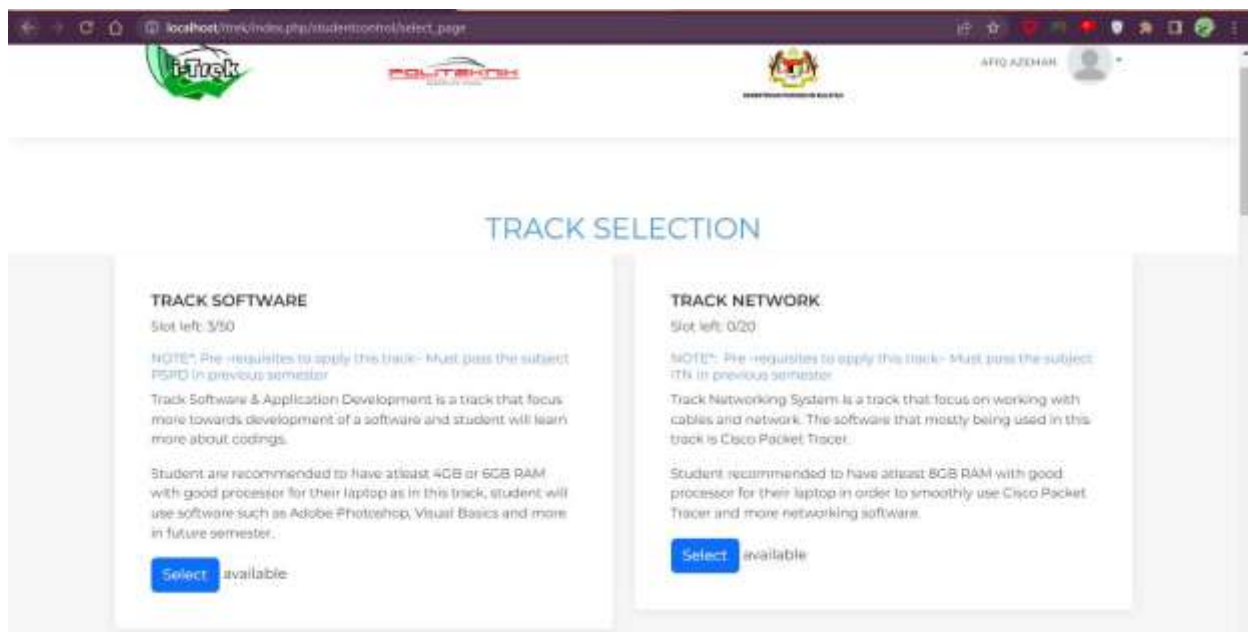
localhost/itrek/index.php/studentcontrol/select_page

i-Trek

POLITEKNIK

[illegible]

AFIQ AZEMAN

TRACK SELECTION

TRACK SOFTWARE

Slot left: 3/50

NOTE*: Pre -requisites to apply this track- Must pass the subject PSPD in previous semester

Track Software & Application Development is a track that focus more towards development of a software and student will learn more about codings.

Student are recommended to have atleast 4GB or 6GB RAM with good processor for their laptop as in this track, student will use software such as Adobe Photoshop, Visual Basics and more in future semester.

Select available

TRACK NETWORK

Slot left: 0/20

NOTE*: Pre -requisites to apply this track- Must pass the subject ITN in previous semester

Track Networking System is a track that focus on working with cables and network. The software that mostly being used in this track is Cisco Packet Tracer.

Student recommended to have atleast 8GB RAM with good processor for their laptop in order to smoothly use Cisco Packet Tracer and more networking software.

Select available